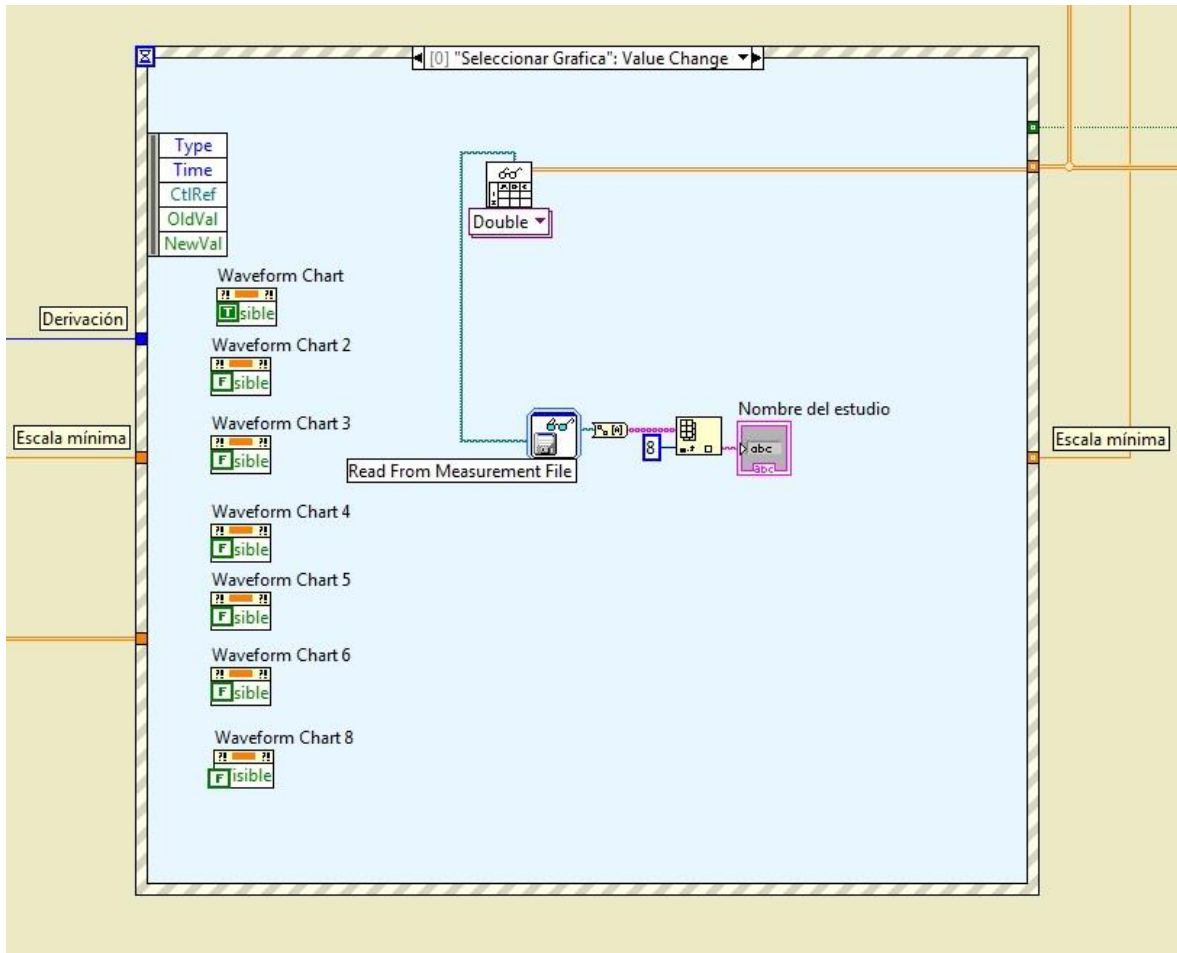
[0] "Seleccionar Grafica": Value Change

Type
Time
CtlRef
OldVal
NewVal

Derivación

Escala mínima

Waveform Chart
T sible

Waveform Chart 2
F sible

Waveform Chart 3
F sible

Waveform Chart 4
F sible

Waveform Chart 5
F sible

Waveform Chart 6
F sible

Waveform Chart 8
F isible

Double

Read From Measurement File

8

Nombre del estudio

abc

Escala mínima